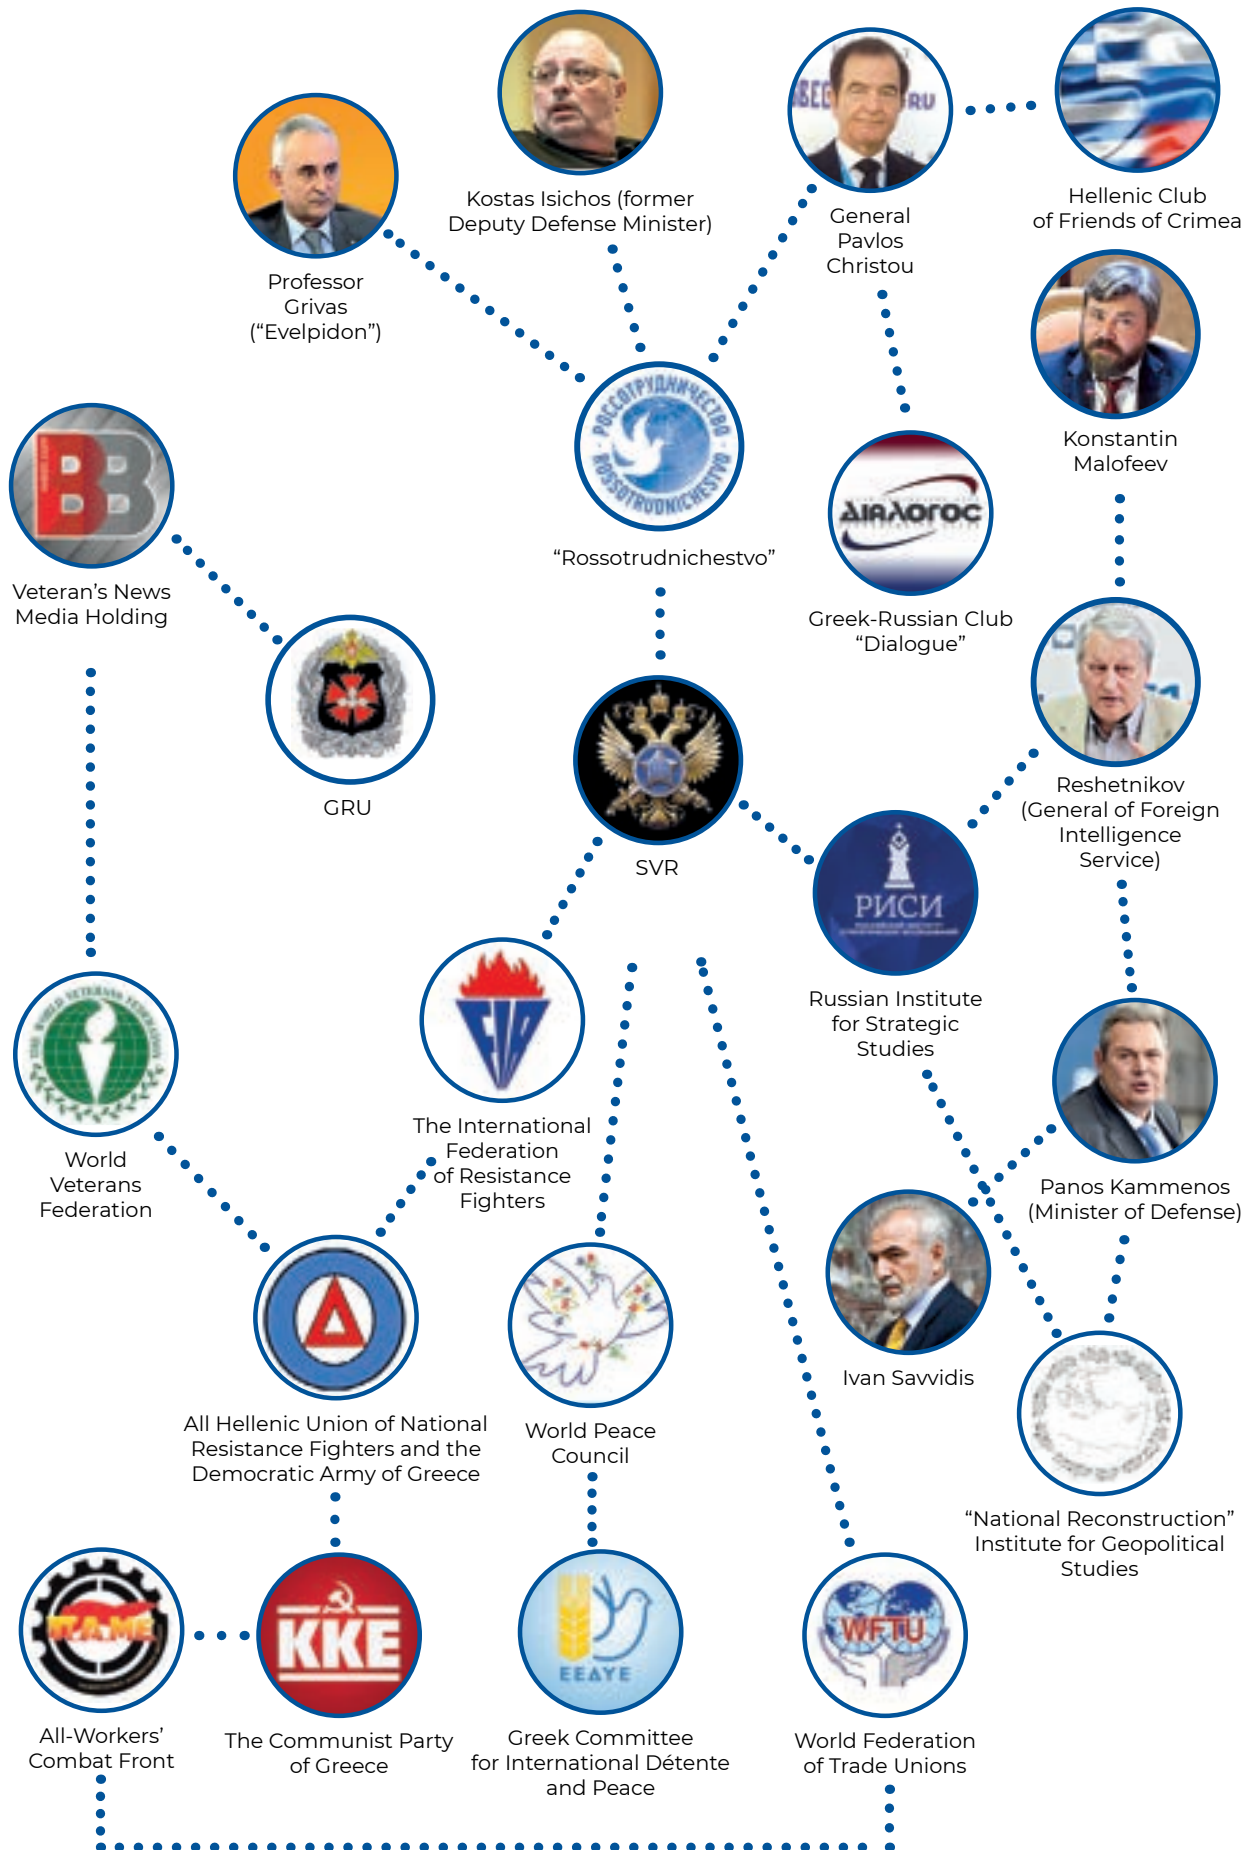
Kostas Isichos (former Deputy Defense Minister)

General Pavlos Christou

Hellenic Club of Friends of Crimea

Professor Grivas ("Evelpidon")

Konstantin Malofeev

"Rossotrudnichestvo"

Greek-Russian Club "Dialogue"

Veteran's News Media Holding

GRU

SVR

Reshetnikov (General of Foreign Intelligence Service)

Russian Institute for Strategic Studies

World Veterans Federation

The International Federation of Resistance Fighters

Panos Kammenos (Minister of Defense)

Ivan Savvidis

All Hellenic Union of National Resistance Fighters and the Democratic Army of Greece

World Peace Council

"National Reconstruction" Institute for Geopolitical Studies

All-Workers' Combat Front

The Communist Party of Greece

Greek Committee for International Détente and Peace

World Federation of Trade Unions